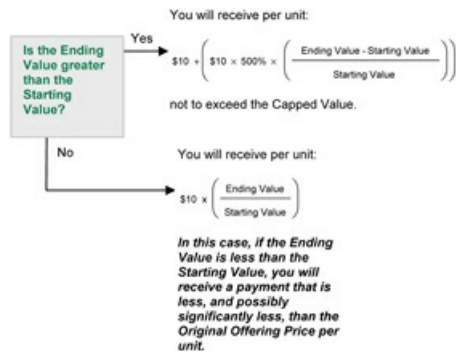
Is the Ending Value greater than the Starting Value?

Yes

You will receive per unit:

$\$10 + \left(\$10 \times 500\% \times \left(\frac{\text{Ending Value - Starting Value}}{\text{Starting Value}}\right)\right)$

not to exceed the Capped Value.

No

You will receive per unit:

$\$10 \times \left(\frac{\text{Ending Value}}{\text{Starting Value}}\right)$

In this case, if the Ending Value is less than the Starting Value, you will receive a payment that is less, and possibly significantly less, than the Original Offering Price per unit.